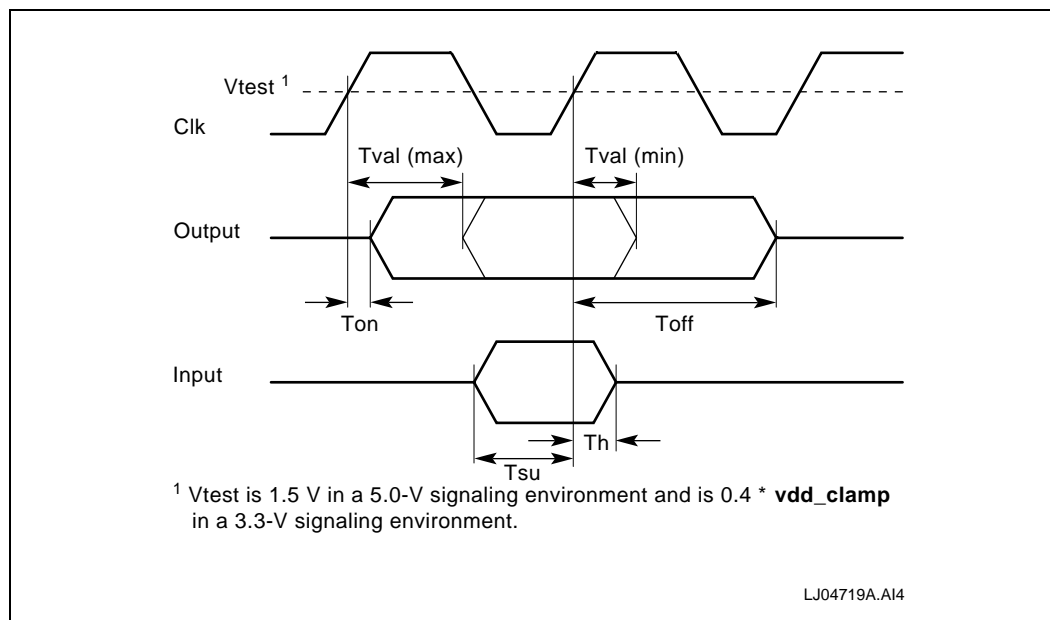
Vtest $^1$

Clk

Tval (max)

Tval (min)

Output

Ton

Toff

Input

Th

Tsu

$^1$ Vtest is 1.5 V in a 5.0-V signaling environment and is 0.4 * **vdd_clamp** in a 3.3-V signaling environment.

LJ04719A.AI4